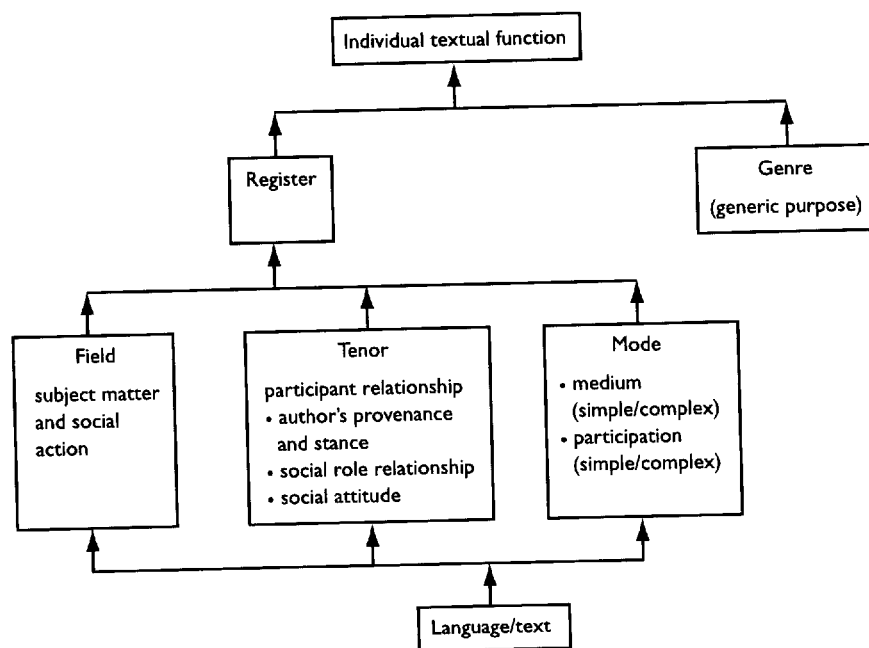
Individual textual function

Register

Genre
(generic purpose)

Field
subject matter and social action

Tenor
participant relationship
• author's provenance and stance
• social role relationship
• social attitude

Mode
• medium (simple/complex)
• participation (simple/complex)

Language/text